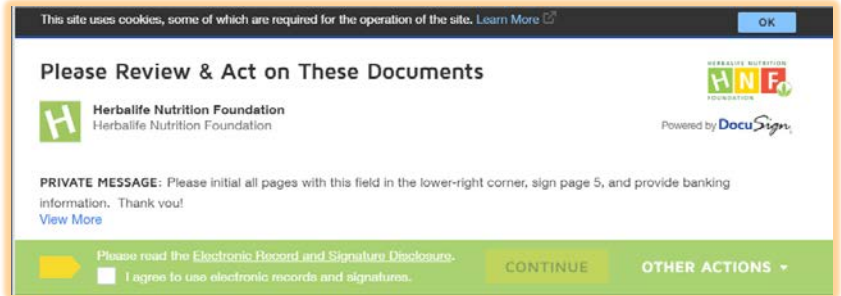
This site uses cookies, some of which are required for the operation of the site. Learn More

OK

Please Review & Act on These Documents

HERBALIFE NUTRITION
HNF
FOUNDATION

Herbalife Nutrition Foundation
Herbalife Nutrition Foundation

Powered by DocuSign

PRIVATE MESSAGE: Please initial all pages with this field in the lower-right corner, sign page 5, and provide banking information. Thank you!
View More

Please read the Electronic Record and Signature Disclosure.
I agree to use electronic records and signatures.

CONTINUE

OTHER ACTIONS ▾